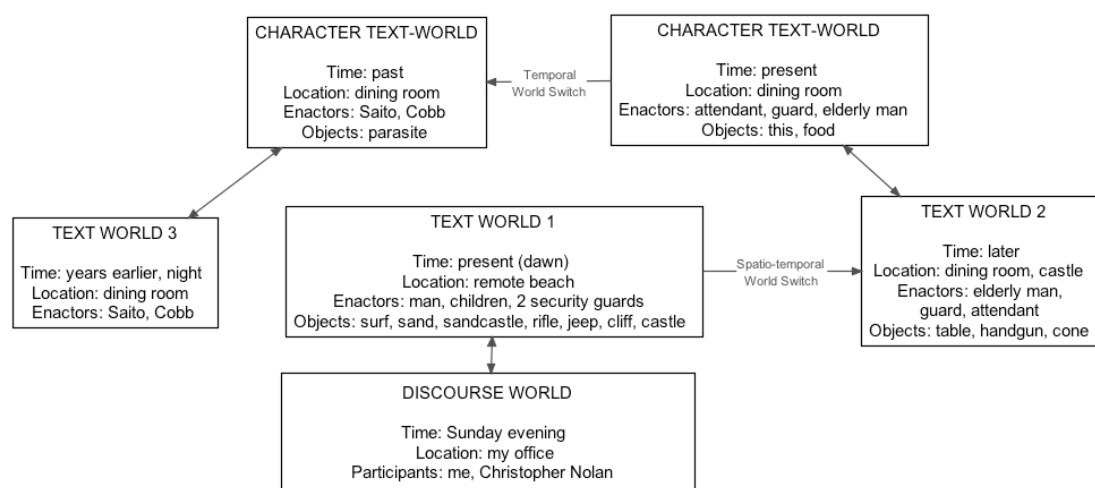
CHARACTER TEXT-WORLD

Time: past
Location: dining room
Enactors: Saito, Cobb
Objects: parasite

Temporal World Switch

CHARACTER TEXT-WORLD

Time: present
Location: dining room
Enactors: attendant, guard, elderly man
Objects: this, food

TEXT WORLD 3

Time: years earlier, night
Location: dining room
Enactors: Saito, Cobb

TEXT WORLD 1

Time: present (dawn)
Location: remote beach
Enactors: man, children, 2 security guards
Objects: surf, sand, sandcastle, rifle, jeep, cliff, castle

Spatio-temporal World Switch

TEXT WORLD 2

Time: later
Location: dining room, castle
Enactors: elderly man, guard, attendant
Objects: table, handgun, cone

DISCOURSE WORLD

Time: Sunday evening
Location: my office
Participants: me, Christopher Nolan